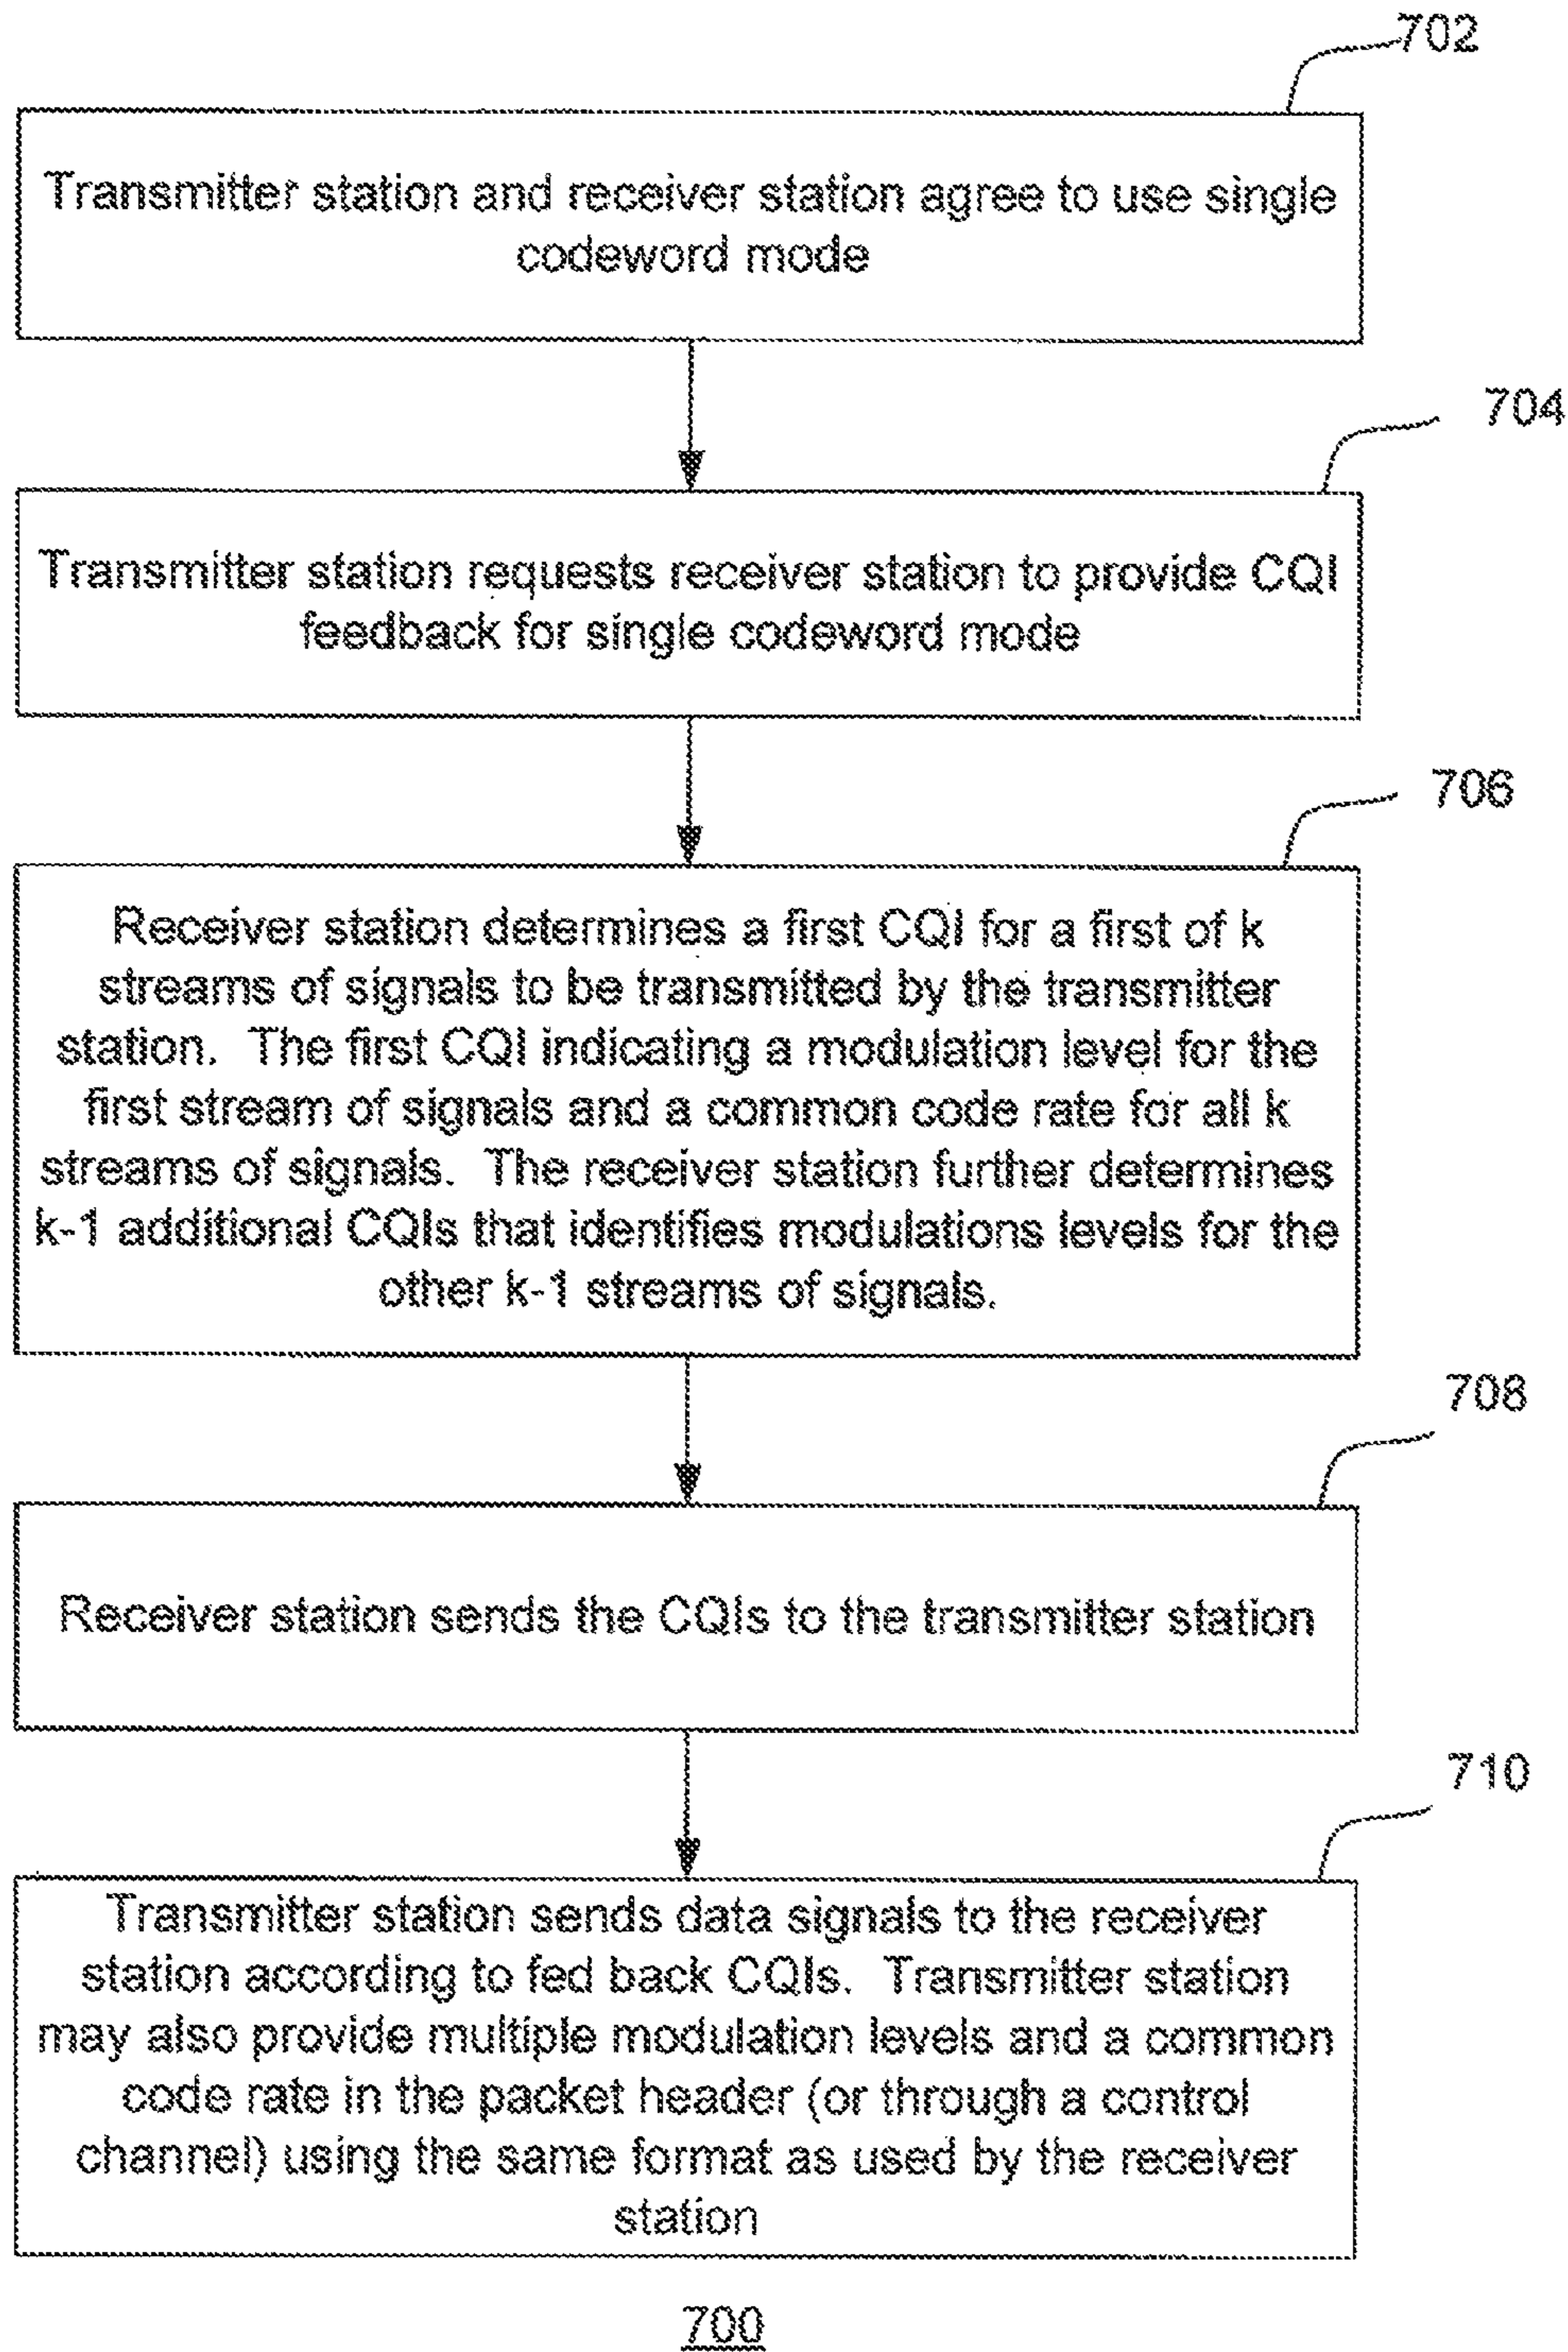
702

Transmitter station and receiver station agree to use single codeword mode

704

Transmitter station requests receiver station to provide CQI feedback for single codeword mode

706

Receiver station determines a first CQI for a first of k streams of signals to be transmitted by the transmitter station. The first CQI indicating a modulation level for the first stream of signals and a common code rate for all k streams of signals. The receiver station further determines k-1 additional CQIs that identifies modulations levels for the other k-1 streams of signals.

708

Receiver station sends the CQIs to the transmitter station

710

Transmitter station sends data signals to the receiver station according to fed back CQIs. Transmitter station may also provide multiple modulation levels and a common code rate in the packet header (or through a control channel) using the same format as used by the receiver station

700